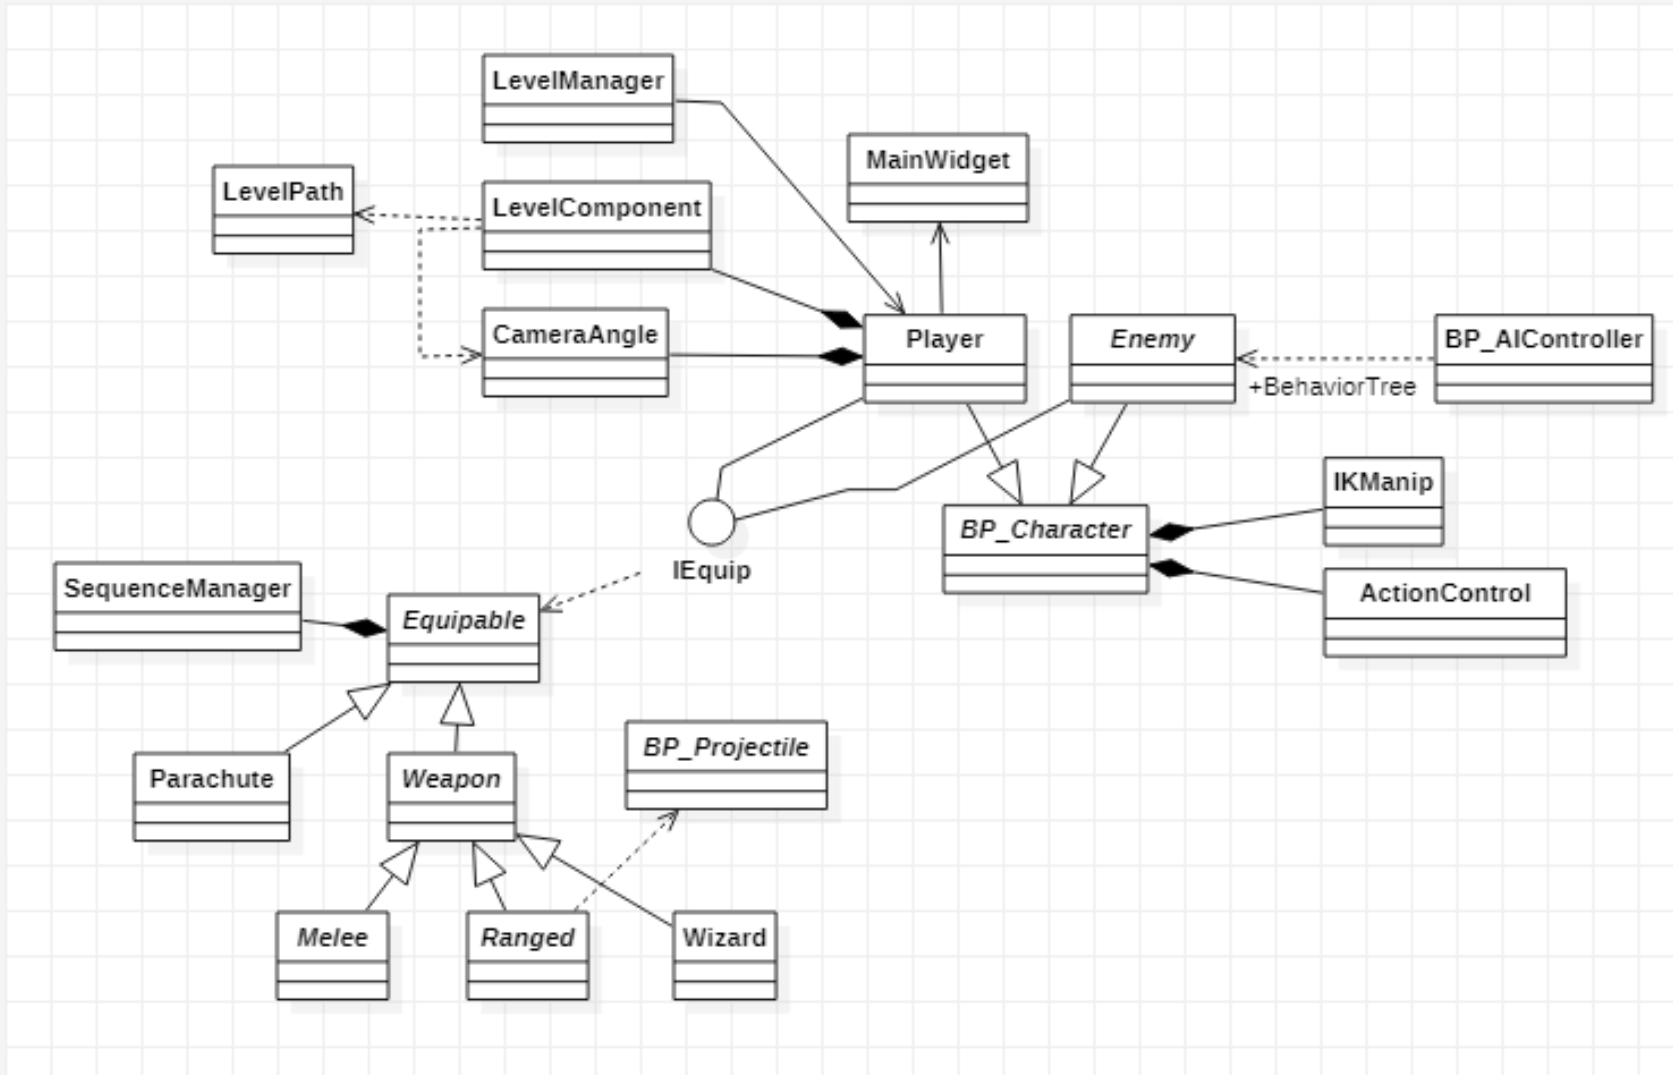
LevelManager
MainWidget
LevelPath
LevelComponent
CameraAngle
Player
Enemy
BP_AIController
+BehaviorTree
IKManip
BP_Character
IEquip
ActionControl
SequenceManager
Equipable
Parachute
Weapon
BP_Projectile
Melee
Ranged
Wizard